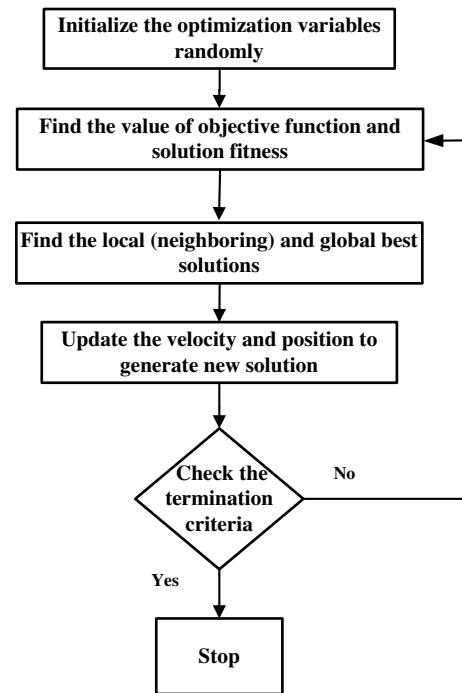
Initialize the optimization variables randomly

Find the value of objective function and solution fitness

Find the local (neighboring) and global best solutions

Update the velocity and position to generate new solution

Check the termination criteria

No

Yes

Stop